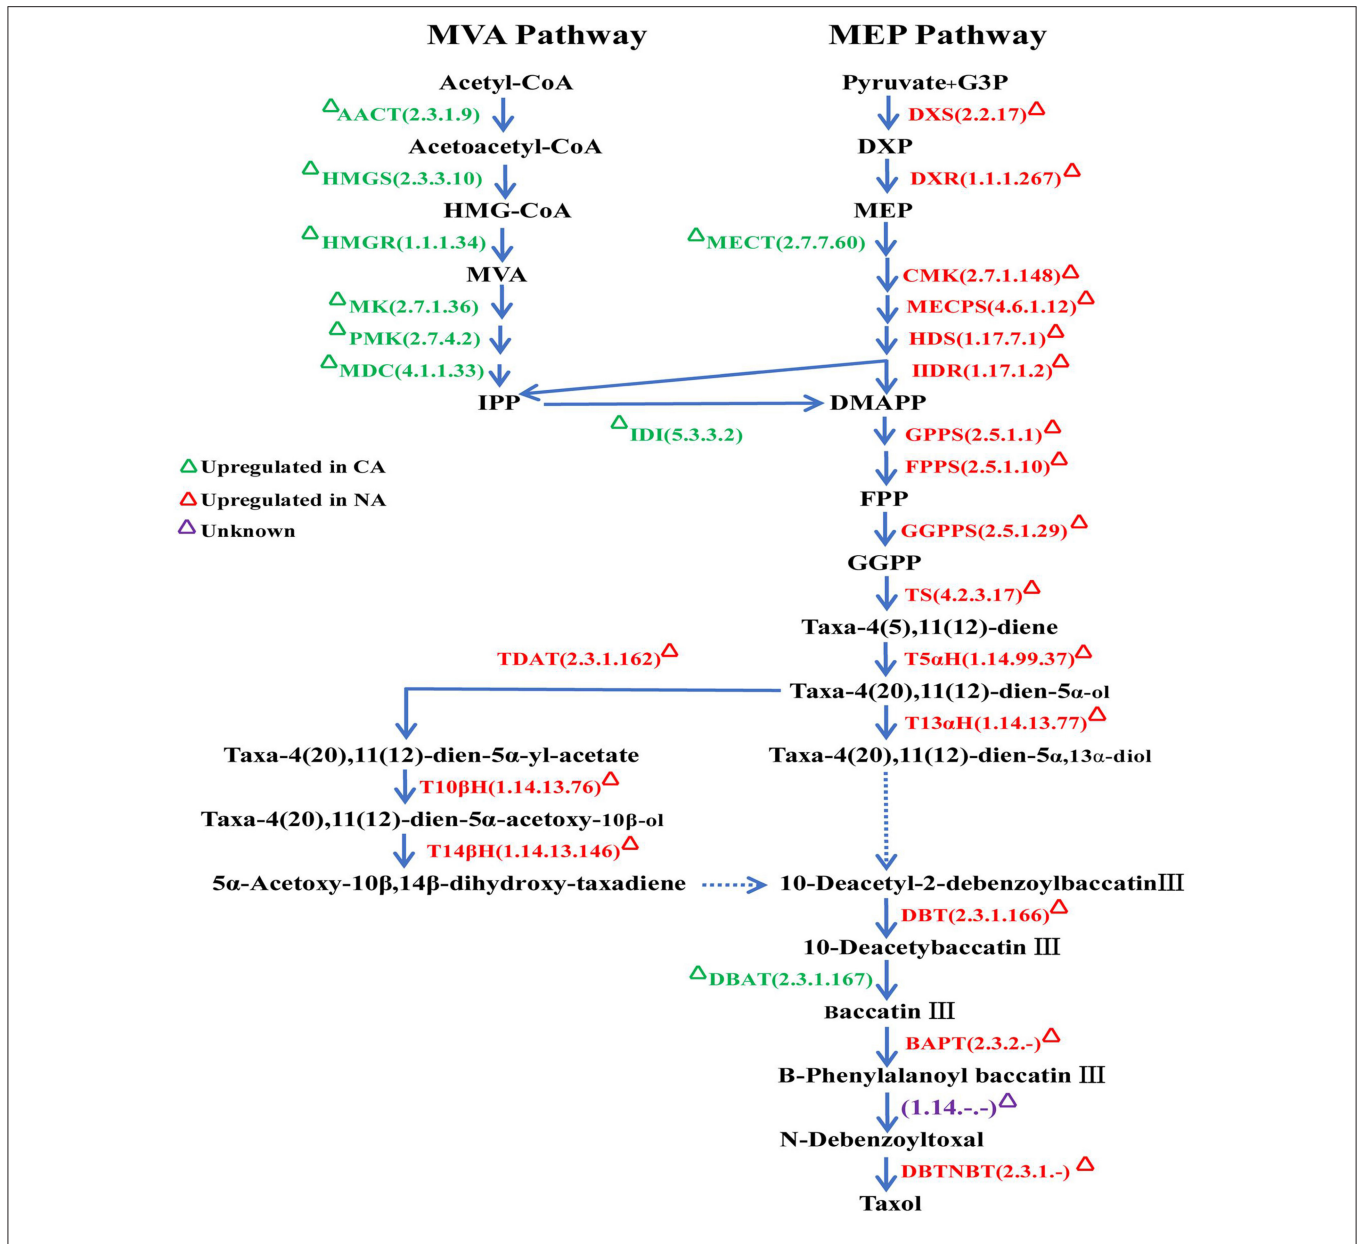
MVA Pathway

MEP Pathway

Acetyl-CoA
AACT(2.3.1.9)
Acetoacetyl-CoA
HMGS(2.3.3.10)
HMG-CoA
HMGR(1.1.1.34)
MVA
MK(2.7.1.36)
PMK(2.7.4.2)
MDC(4.1.1.33)
IPP

Pyruvate+G3P
DXS(2.2.17)
DXP
DXR(1.1.1.267)
MEP
MECT(2.7.7.60)
CMK(2.7.1.148)
MECPS(4.6.1.12)
HDS(1.17.7.1)
IIDR(1.17.1.2)
DMAPP
IDI(5.3.3.2)
GPPS(2.5.1.1)
FPPS(2.5.1.10)
FPP
GGPPS(2.5.1.29)
GGPP
TS(4.2.3.17)
Taxa-4(5),11(12)-diene
T5αH(1.14.99.37)
Taxa-4(20),11(12)-dien-5α-ol
T13αH(1.14.13.77)
Taxa-4(20),11(12)-dien-5α,13α-diol

Upregulated in CA
Upregulated in NA
Unknown

TDAT(2.3.1.162)
Taxa-4(20),11(12)-dien-5α-yl-acetate
T10βH(1.14.13.76)
Taxa-4(20),11(12)-dien-5α-acetoxy-10β-ol
T14βH(1.14.13.146)
5α-Acetoxy-10β,14β-dihydroxy-taxadiene

10-Deacetyl-2-debenzoylbaccatinIII
DBT(2.3.1.166)
10-Deacetybaccatin III
DBAT(2.3.1.167)
Baccatin III
BAPT(2.3.2.-)
B-Phenylalanoyl baccatin III
(1.14.-.-)
N-Debenzoyltoxal
DBTNBT(2.3.1.-)
Taxol